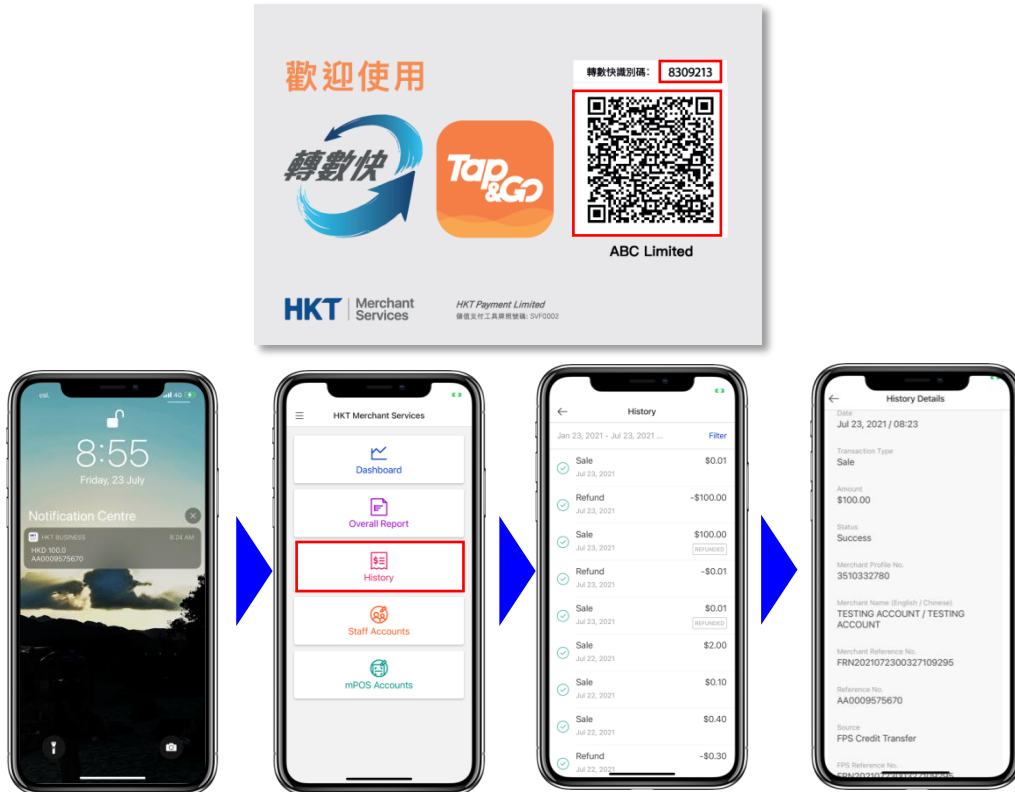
歡迎使用

轉數快

Tap&Go

轉數快識別碼: 8309213

ABC Limited

HKT Merchant Services

HKT Payment Limited
儲值支付工具牌照號碼: SVF0002

csl.

8:55
Friday, 23 July

Notification Centre

HKT BUSINESS 8:24 AM
HKD 100.0
AA0009575670

HKT Merchant Services

Dashboard

Overall Report

History

Staff Accounts

mPOS Accounts

History

Jan 23, 2021 - Jul 23, 2021 ... Filter

| | |
|---|---|
| Sale<br>Jul 23, 2021 | $0.01 |
| Refund<br>Jul 23, 2021 | -$100.00 |
| Sale<br>Jul 23, 2021 | $100.00<br>REFUNDED |
| Refund<br>Jul 23, 2021 | -$0.01 |
| Sale<br>Jul 23, 2021 | $0.01<br>REFUNDED |
| Sale<br>Jul 22, 2021 | $2.00 |
| Sale<br>Jul 22, 2021 | $0.10 |
| Sale<br>Jul 22, 2021 | $0.40 |
| Refund<br>Jul 22, 2021 | -$0.30 |

History Details

Date
Jul 23, 2021 / 08:23

Transaction Type
Sale

Amount
$100.00

Status
Success

Merchant Profile No.
3510332780

Merchant Name (English / Chinese)
TESTING ACCOUNT / TESTING ACCOUNT

Merchant Reference No.
FRN20210723003271092​95

Reference No.
AA0009575670

Source
FPS Credit Transfer

FPS Reference No.
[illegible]